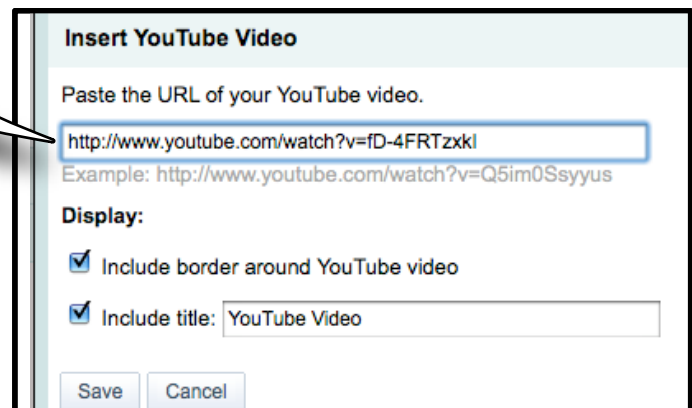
Insert YouTube Video

Paste the URL of your YouTube video.

http://www.youtube.com/watch?v=fD-4FRTzxkI

Example: http://www.youtube.com/watch?v=Q5im0Ssyyus

Display:

Include border around YouTube video

Include title: YouTube Video

Save Cancel